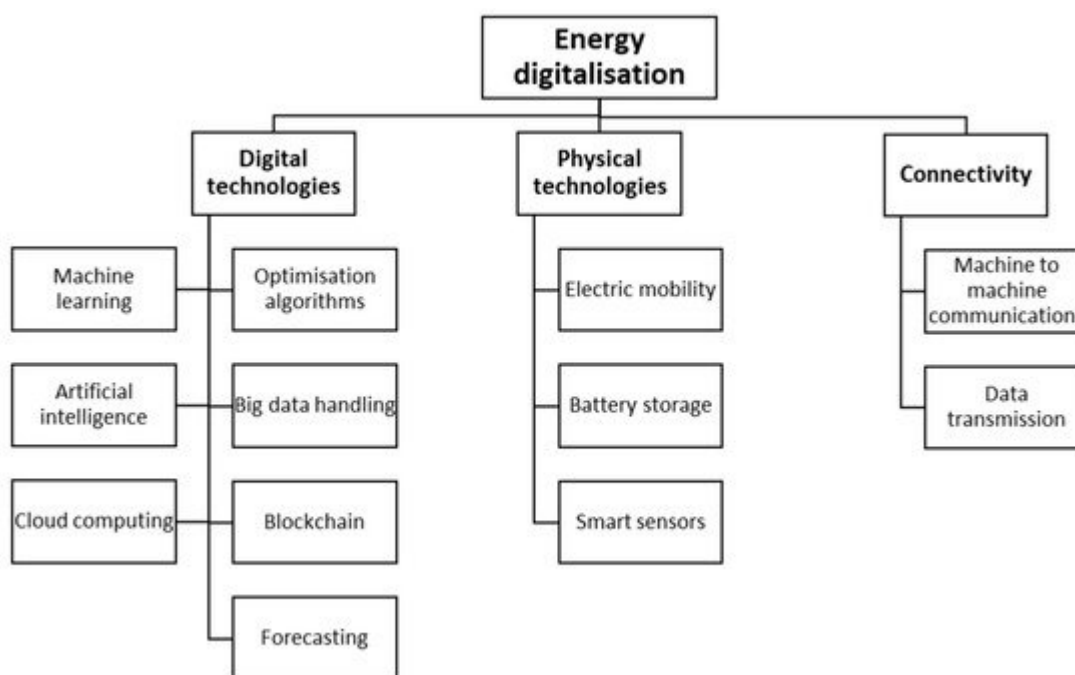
Energy digitalisation

Digital technologies

Machine learning

Optimisation algorithms

Artificial intelligence

Big data handling

Cloud computing

Blockchain

Forecasting

Physical technologies

Electric mobility

Battery storage

Smart sensors

Connectivity

Machine to machine communication

Data transmission